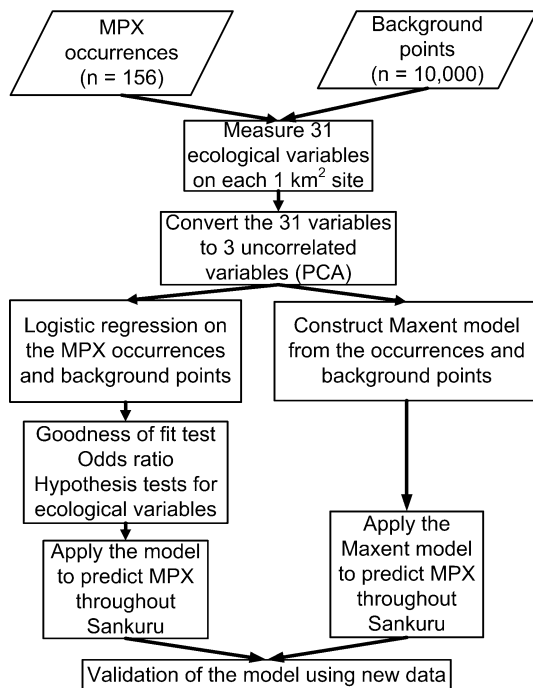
MPX occurrences (n = 156)

Background points (n = 10,000)

Measure 31 ecological variables on each 1 km$^2$ site

Convert the 31 variables to 3 uncorrelated variables (PCA)

Logistic regression on the MPX occurrences and background points

Construct Maxent model from the occurrences and background points

Goodness of fit test
Odds ratio
Hypothesis tests for ecological variables

Apply the model to predict MPX throughout Sankuru

Apply the Maxent model to predict MPX throughout Sankuru

Validation of the model using new data